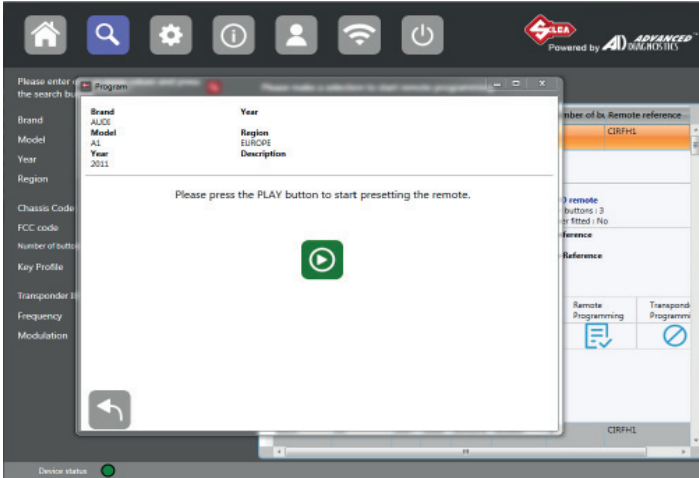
SILCA Powered by AD ADVANCED DIAGNOSTICS

Please enter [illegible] the search bu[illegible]

Brand
Model
Year
Region
Chassis Code
FCC code
Number of butto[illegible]
Key Profile
Transponder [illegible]
Frequency
Modulation

Program

Please make a selection to start remote programming

Brand
AUDI
Model
A1
Year
2011

Year

Region
EUROPE
Description

Please press the PLAY button to start presetting the remote.

mber of bu Remote reference
CIRFH1

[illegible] remote
buttons : 3
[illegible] fitted : No
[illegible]ference
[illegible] Reference

Remote Programming
Transpond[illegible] Programm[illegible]

CIRFH1

Device status